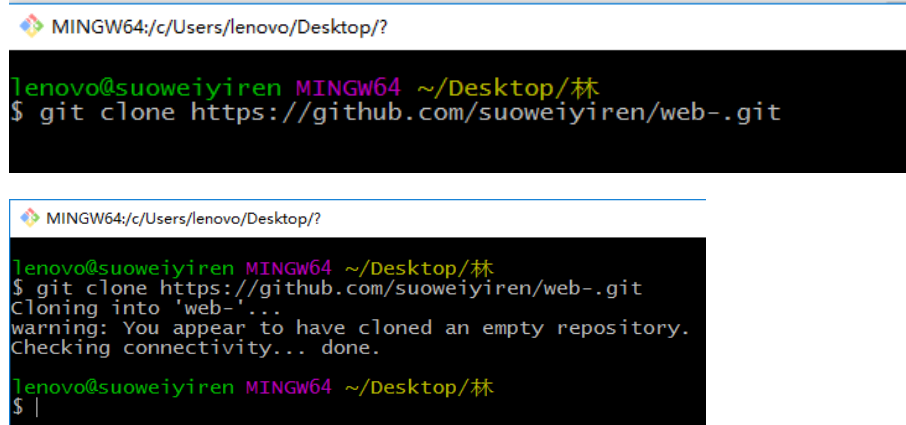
MINGW64:/c/Users/lenovo/Desktop/?

lenovo@suoweiyiren MINGW64 ~/Desktop/林
$ git clone https://github.com/suoweiyiren/web-.git

MINGW64:/c/Users/lenovo/Desktop/?

lenovo@suoweiyiren MINGW64 ~/Desktop/林
$ git clone https://github.com/suoweiyiren/web-.git
Cloning into 'web-'...
warning: You appear to have cloned an empty repository.
Checking connectivity... done.

lenovo@suoweiyiren MINGW64 ~/Desktop/林
$ |